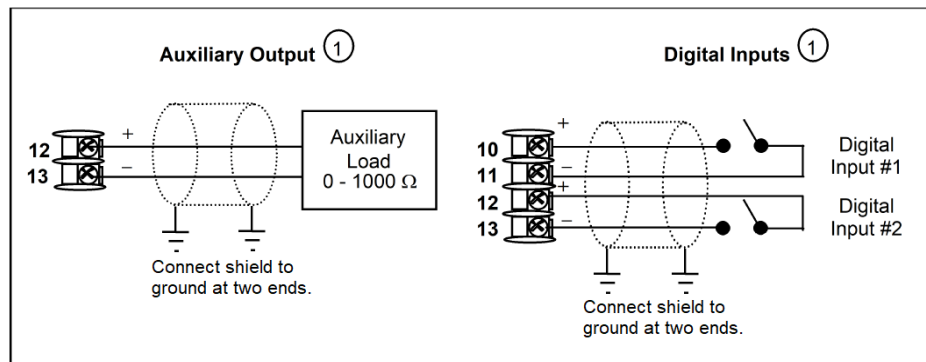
Auxiliary Output ①

12
13
+
–

Auxiliary Load 0 - 1000 $\Omega$

Connect shield to ground at two ends.

Digital Inputs ①

10
11
12
13
+
–
+
–

Digital Input #1

Digital Input #2

Connect shield to ground at two ends.